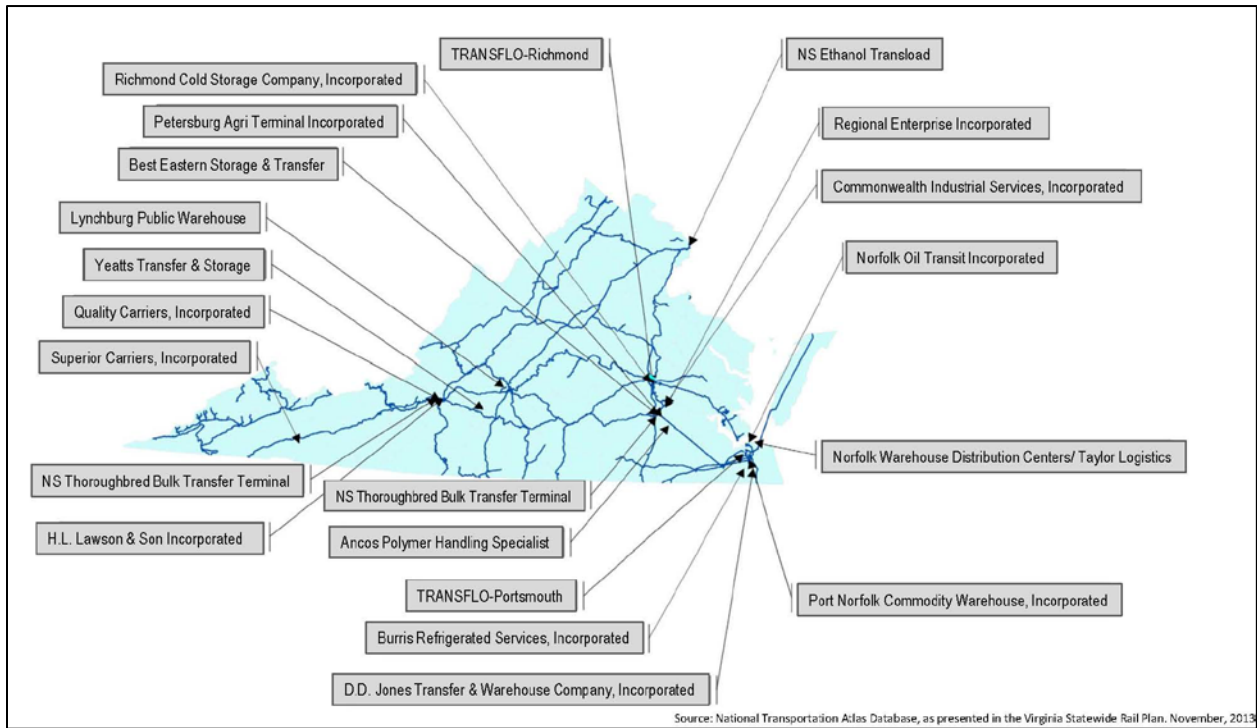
TRANSFLO-Richmond

NS Ethanol Transload

Richmond Cold Storage Company, Incorporated

Petersburg Agri Terminal Incorporated

Regional Enterprise Incorporated

Best Eastern Storage & Transfer

Commonwealth Industrial Services, Incorporated

Lynchburg Public Warehouse

Norfolk Oil Transit Incorporated

Yeatts Transfer & Storage

Quality Carriers, Incorporated

Superior Carriers, Incorporated

Norfolk Warehouse Distribution Centers/ Taylor Logistics

NS Thoroughbred Bulk Transfer Terminal

NS Thoroughbred Bulk Transfer Terminal

H.L. Lawson & Son Incorporated

Ancos Polymer Handling Specialist

TRANSFLO-Portsmouth

Port Norfolk Commodity Warehouse, Incorporated

Burris Refrigerated Services, Incorporated

D.D. Jones Transfer & Warehouse Company, Incorporated

Source: National Transportation Atlas Database, as presented in the Virginia Statewide Rail Plan. November, 2013